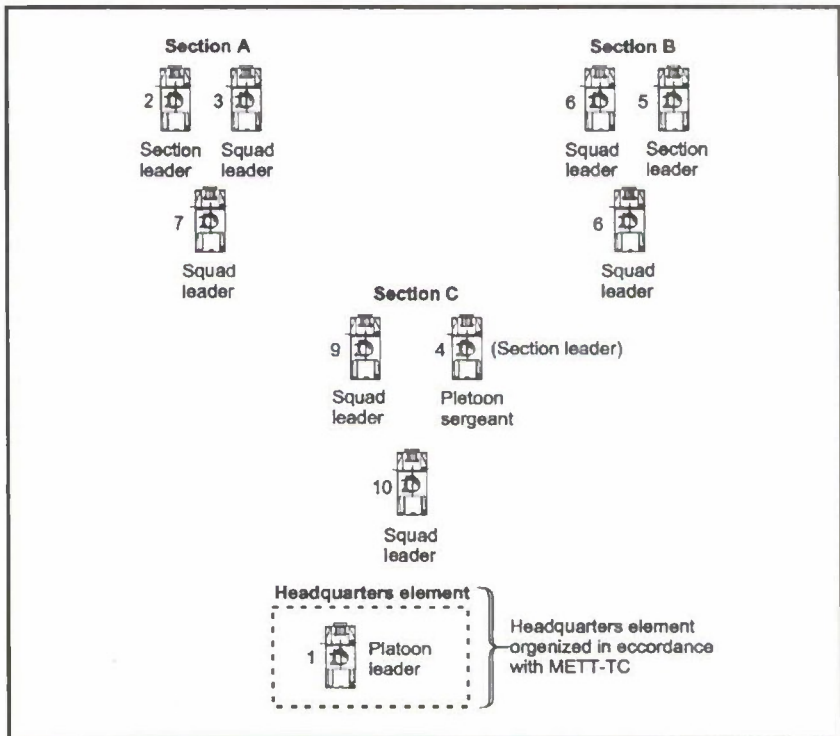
Section A

2 Section leader

3 Squad leader

7 Squad leader

Section B

6 Squad leader

5 Section leader

6 Squad leader

Section C

9 Squad leader

4 (Section leader) Platoon sergeant

10 Squad leader

Headquarters element

1 Platoon leader

Headquarters element organized in accordance with METT-TC